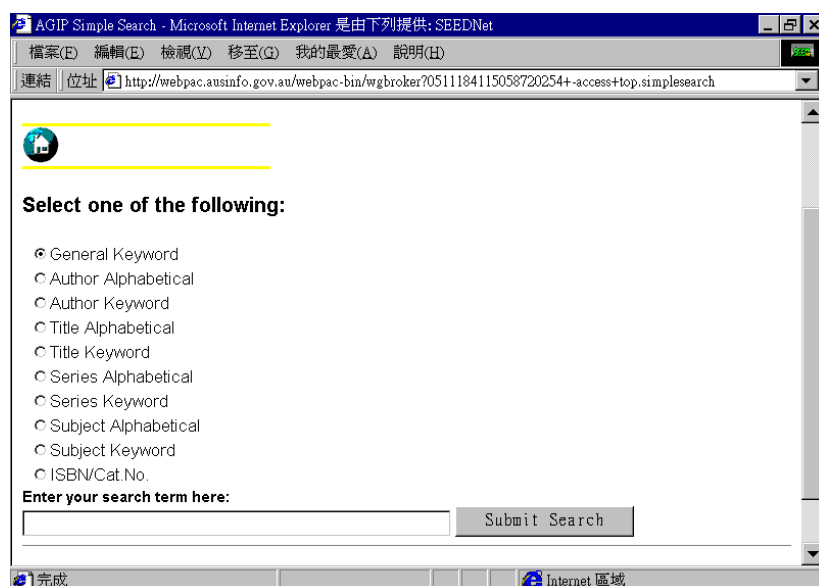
AGIP Simple Search - Microsoft Internet Explorer 是由下列提供: SEEDNet

檔案(F) 編輯(E) 檢視(V) 移至(G) 我的最愛(A) 說明(H)

連結 位址 http://webpac.ausinfo.gov.au/webpac-bin/wgbroker?05111841150587202544+-access+top.simplesearch

Select one of the following:

General Keyword
Author Alphabetical
Author Keyword
Title Alphabetical
Title Keyword
Series Alphabetical
Series Keyword
Subject Alphabetical
Subject Keyword
ISBN/Cat.No.

Enter your search term here:

Submit Search

完成

Internet 區域